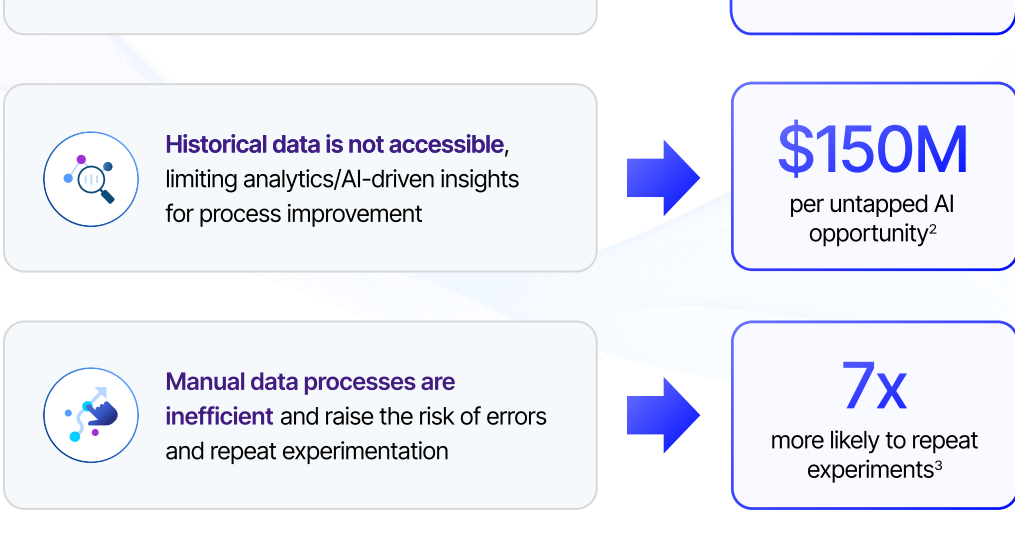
Historical data is not accessible, limiting analytics/AI-driven insights for process improvement

$150M
per untapped AI opportunity$^2$

Manual data processes are inefficient and raise the risk of errors and repeat experimentation

7x
more likely to repeat experiments$^3$